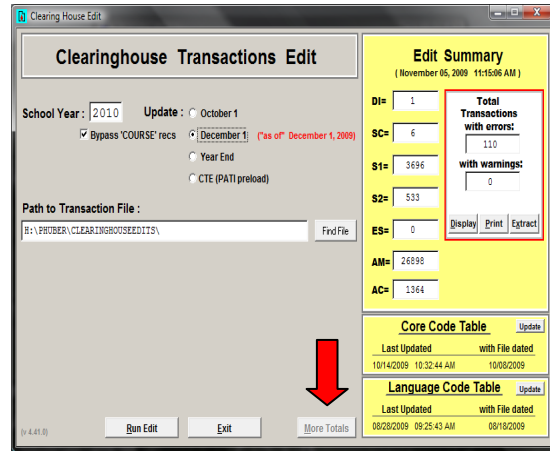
Clearing House Edit

Clearinghouse Transactions Edit

School Year : 2010

Update :

October 1

Bypass 'COURSE' recs

December 1

("as of" December 1, 2009)

Year End

CTE (PATI preload)

Path to Transaction File :

H:\PHUBER\CLEARINGHOUSEEDITS\

Find File

(v 4.41.0)

Run Edit

Exit

More Totals

Edit Summary

( November 05, 2009 11:15:06 AM )

DI= 1

SC= 6

S1= 3696

S2= 533

ES= 0

AM= 26898

AC= 1364

Total Transactions with errors:

110

with warnings:

0

Display

Print

Extract

Core Code Table

Update

| Last Updated | with File dated |
|---|---|
| 10/14/2009 10:32:44 AM | 10/08/2009 |

Language Code Table

Update

| Last Updated | with File dated |
|---|---|
| 08/28/2009 09:25:43 AM | 08/18/2009 |